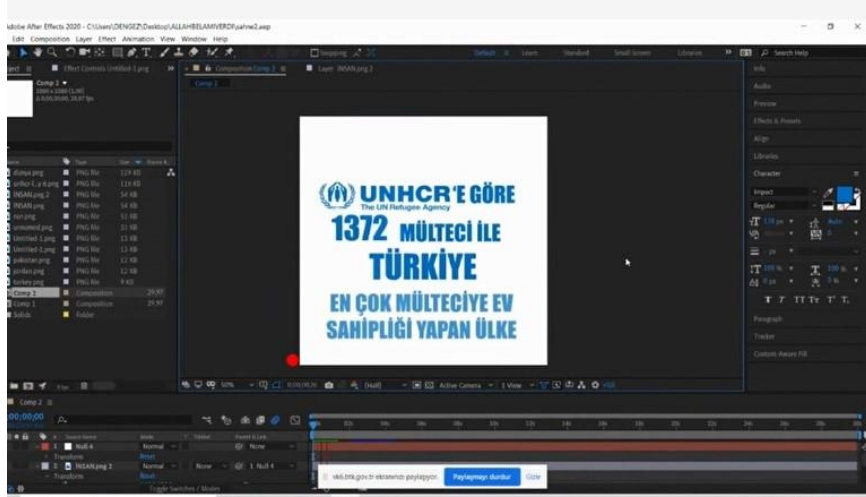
Adobe After Effects 2020 - C:\Users\DENGEZ\Desktop\ALLAHBELAMIVERDI\sahne2.aep
Edit Composition Layer Effect Animation View Window Help

Effect Controls Untitled-1.png
Composition Comp 2
Layer INSAN.png 2
Comp 2

Default Learn Standard Small Screen Libraries
Search Help

Info
Audio
Preview
Effects & Presets
Align
Libraries
Character
Impact
Regular
Paragraph
Tracker
Content-Aware Fill

Comp 2
1080 x 1080 (1,00)

dunya.png PNG file
INSAN.png 2 PNG file
INSAN.png PNG file
run.png PNG file
Untitled-1.png PNG file
Untitled-2.png PNG file
pakistan.png PNG file
sirdan.png PNG file
turkey.png PNG file
Comp 2 Composition 29,97
Comp 1 Composition 29,97
Solids Folder

UNHCR'E GÖRE
The UN Refugee Agency
1372 MÜLTECİ İLE
TÜRKİYE
EN ÇOK MÜLTECİYE EV SAHİPLİĞİ YAPAN ÜLKE

50% (Half) Active Camera 1 View

Comp 2
0;00;00;00

Source Name Mode T TrkMat Parent & Link
1 Null 4 Normal None
Transform Reset
2 INSAN.png 2 Normal None 1. Null 4
Transform Reset
Toggle Switches / Modes

vbs.btk.gov.tr ekranınızı paylaşıyor. Paylaşmayı durdur Gizle